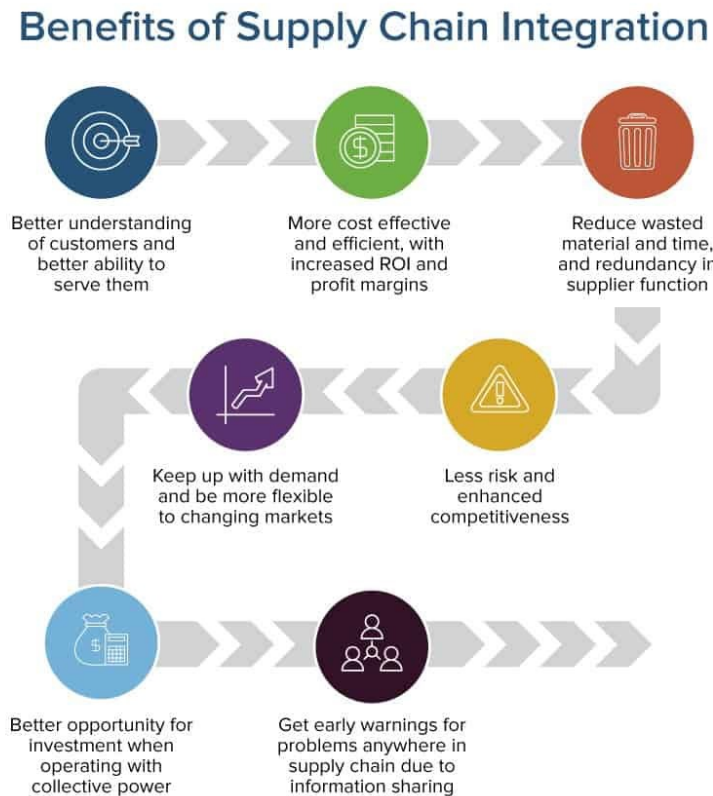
Benefits of Supply Chain Integration

Better understanding of customers and better ability to serve them

More cost effective and efficient, with increased ROI and profit margins

Reduce wasted material and time, and redundancy in supplier function

Less risk and enhanced competitiveness

Keep up with demand and be more flexible to changing markets

Better opportunity for investment when operating with collective power

Get early warnings for problems anywhere in supply chain due to information sharing